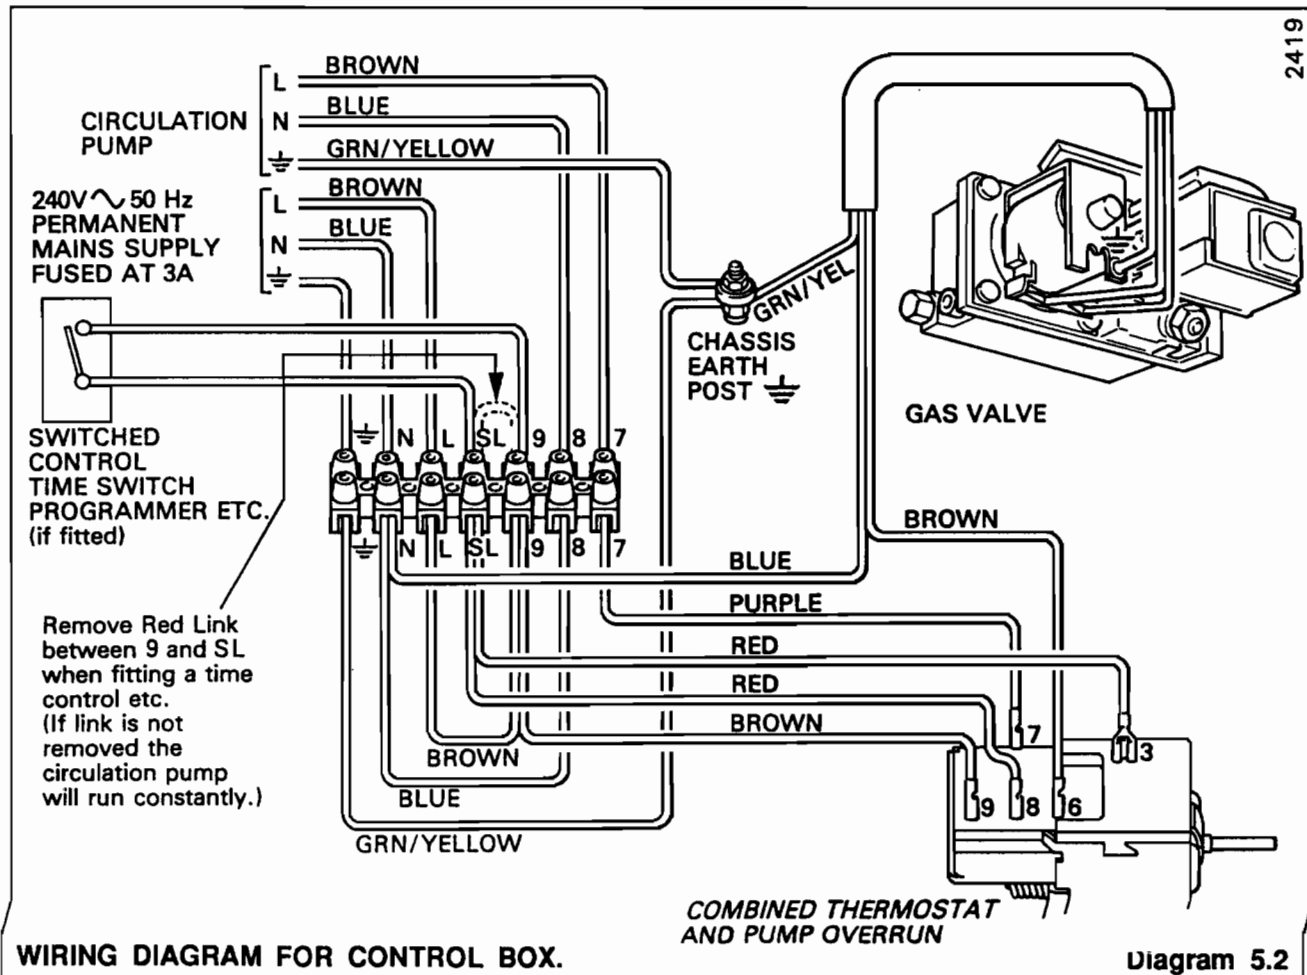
2419

CIRCULATION PUMP
L BROWN
N BLUE
⏚ GRN/YELLOW

240V ∿ 50 Hz PERMANENT MAINS SUPPLY FUSED AT 3A
L BROWN
N BLUE
⏚

GRN/YEL

CHASSIS EARTH POST ⏚

GAS VALVE

SWITCHED CONTROL TIME SWITCH PROGRAMMER ETC. (if fitted)

⏚ N L SL 9 8 7

⏚ N L SL 9 8 7

BROWN
BLUE
PURPLE
RED
RED
BROWN

Remove Red Link between 9 and SL when fitting a time control etc. (If link is not removed the circulation pump will run constantly.)

BROWN
BLUE
GRN/YELLOW

7
3
9
8
6

COMBINED THERMOSTAT AND PUMP OVERRUN

WIRING DIAGRAM FOR CONTROL BOX.

Diagram 5.2